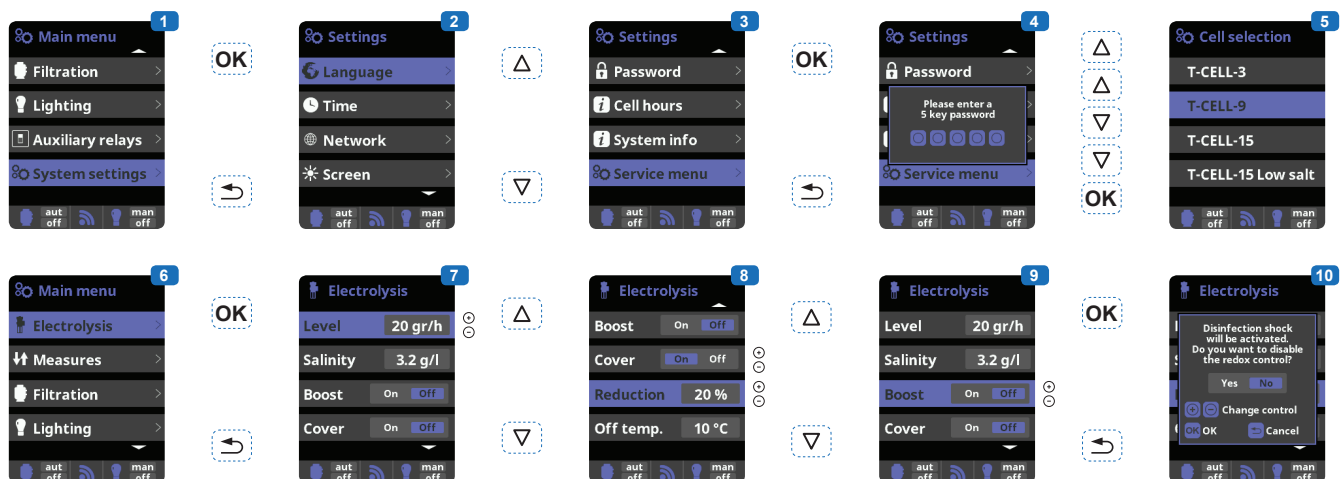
1
Main menu
Filtration
Lighting
Auxiliary relays
System settings
aut off
man off

OK

2
Settings
Language
Time
Network
Screen
aut off
man off

△
▽

3
Settings
Password
Cell hours
System info
Service menu
aut off
man off

OK

4
Settings
Password
Please enter a 5 key password
Service menu
aut off
man off

△
△
▽
▽
OK

5
Cell selection
T-CELL-3
T-CELL-9
T-CELL-15
T-CELL-15 Low salt
aut off
man off

6
Main menu
Electrolysis
Measures
Filtration
Lighting
aut off
man off

OK

7
Electrolysis
Level 20 gr/h
Salinity 3.2 g/l
Boost On Off
Cover On Off
aut off
man off

△
▽

8
Electrolysis
Boost On Off
Cover On Off
Reduction 20 %
Off temp. 10 °C
aut off
man off

△
▽

9
Electrolysis
Level 20 gr/h
Salinity 3.2 g/l
Boost On Off
Cover On Off
aut off
man off

OK

10
Electrolysis
Disinfection shock will be activated. Do you want to disable the redox control?
Yes No
Change control
OK
Cancel
aut off
man off